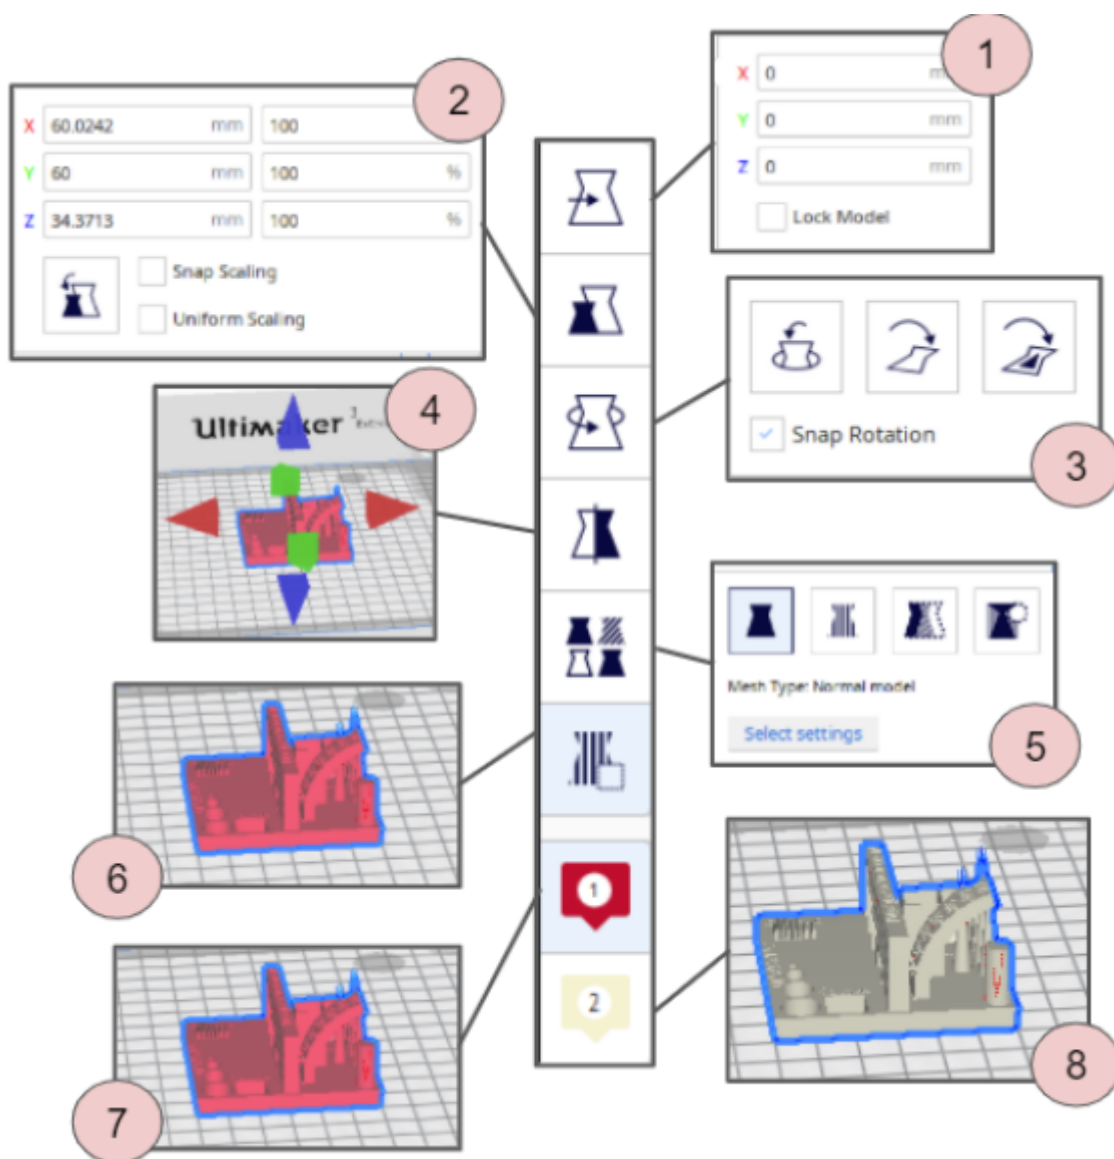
2

X 60.0242 mm 100
Y 60 mm 100 %
Z 34.3713 mm 100 %

Snap Scaling
Uniform Scaling

1

X 0 mm
Y 0 mm
Z 0 mm
Lock Model

3

Snap Rotation

4

Ultimaker

5

Mesh Type: Normal model
Select settings

6

1

2

7

8